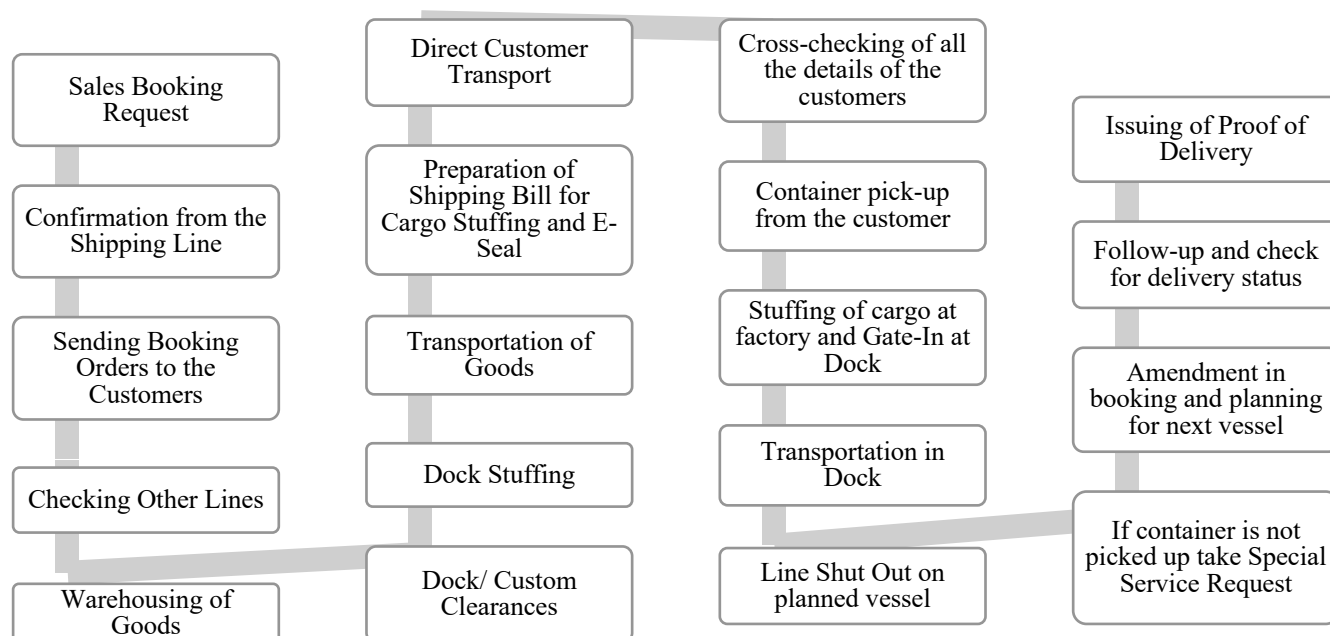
Sales Booking Request

Confirmation from the Shipping Line

Sending Booking Orders to the Customers

Checking Other Lines

Warehousing of Goods

Direct Customer Transport

Preparation of Shipping Bill for Cargo Stuffing and E-Seal

Transportation of Goods

Dock Stuffing

Dock/ Custom Clearances

Cross-checking of all the details of the customers

Container pick-up from the customer

Stuffing of cargo at factory and Gate-In at Dock

Transportation in Dock

Line Shut Out on planned vessel

Issuing of Proof of Delivery

Follow-up and check for delivery status

Amendment in booking and planning for next vessel

If container is not picked up take Special Service Request